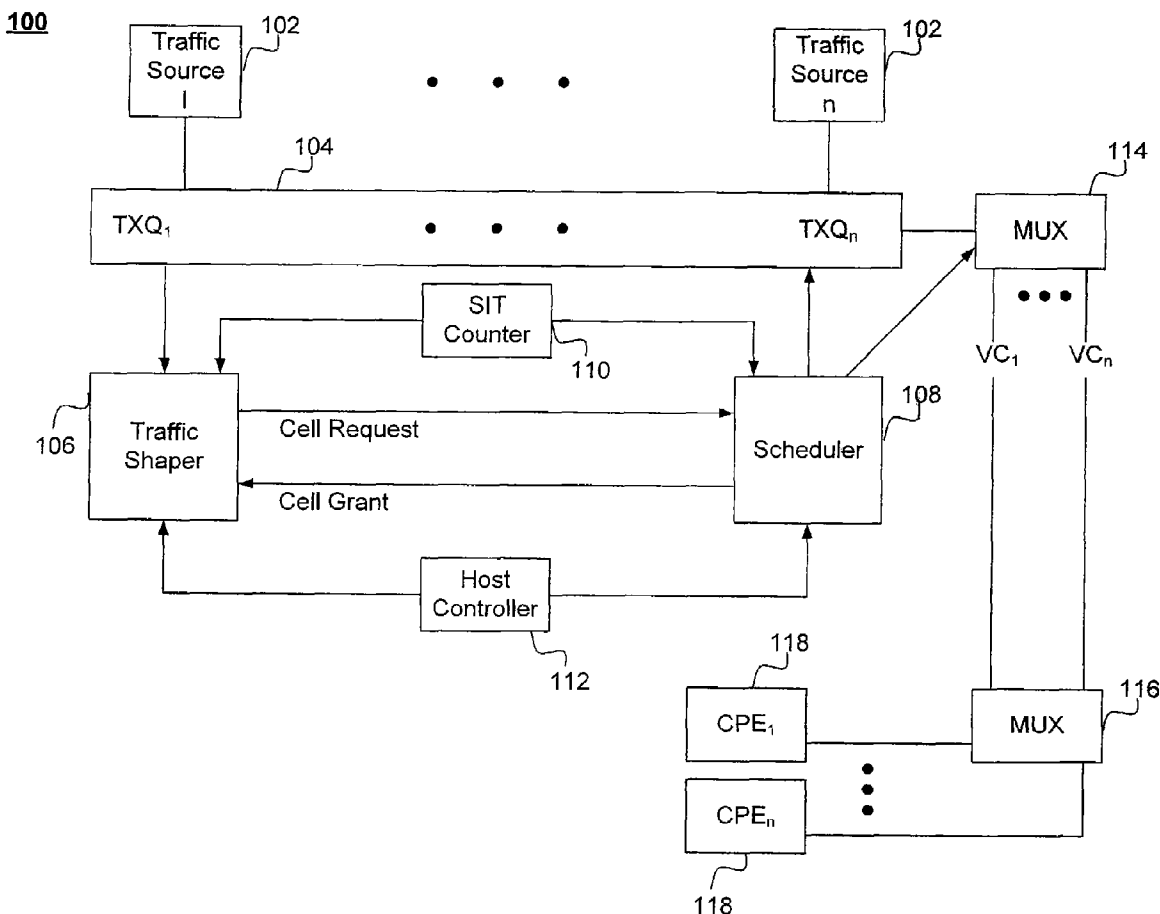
100

Traffic Source I

102

Traffic Source n

102

104

114

$TXQ_1$

$TXQ_n$

MUX

SIT Counter

110

$VC_1$

$VC_n$

106

Traffic Shaper

Cell Request

Cell Grant

Scheduler

108

Host Controller

112

118

$CPE_1$

116

MUX

$CPE_n$

118